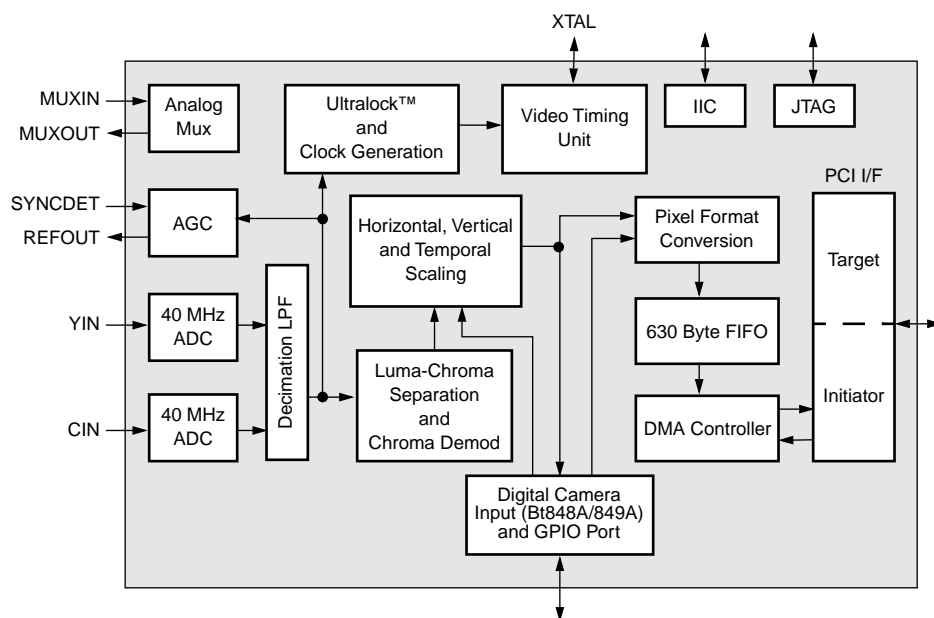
XTAL

MUXIN

MUXOUT

Analog Mux

Ultralock™ and Clock Generation

Video Timing Unit

IIC

JTAG

PCI I/F

SYNCDET

REFOUT

AGC

Horizontal, Vertical and Temporal Scaling

Pixel Format Conversion

Target

YIN

40 MHz ADC

Decimation LPF

630 Byte FIFO

Luma-Chroma Separation and Chroma Demod

CIN

40 MHz ADC

DMA Controller

Initiator

Digital Camera Input (Bt848A/849A) and GPIO Port